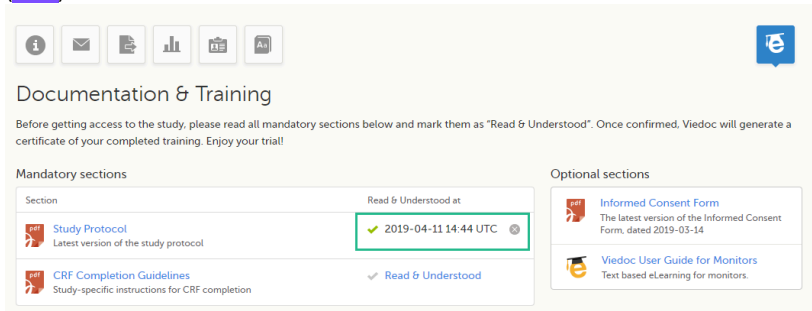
Documentation & Training

Before getting access to the study, please read all mandatory sections below and mark them as "Read & Understood". Once confirmed, Viedoc will generate a certificate of your completed training. Enjoy your trial!

Mandatory sections

| Section | Read & Understood at |
|---|---|
| pdf Study Protocol<br>Latest version of the study protocol | 2019-04-11 14:44 UTC |
| pdf CRF Completion Guidelines<br>Study-specific instructions for CRF completion | Read & Understood |

Optional sections

pdf Informed Consent Form
The latest version of the Informed Consent Form, dated 2019-03-14

Viedoc User Guide for Monitors
Text based eLearning for monitors.